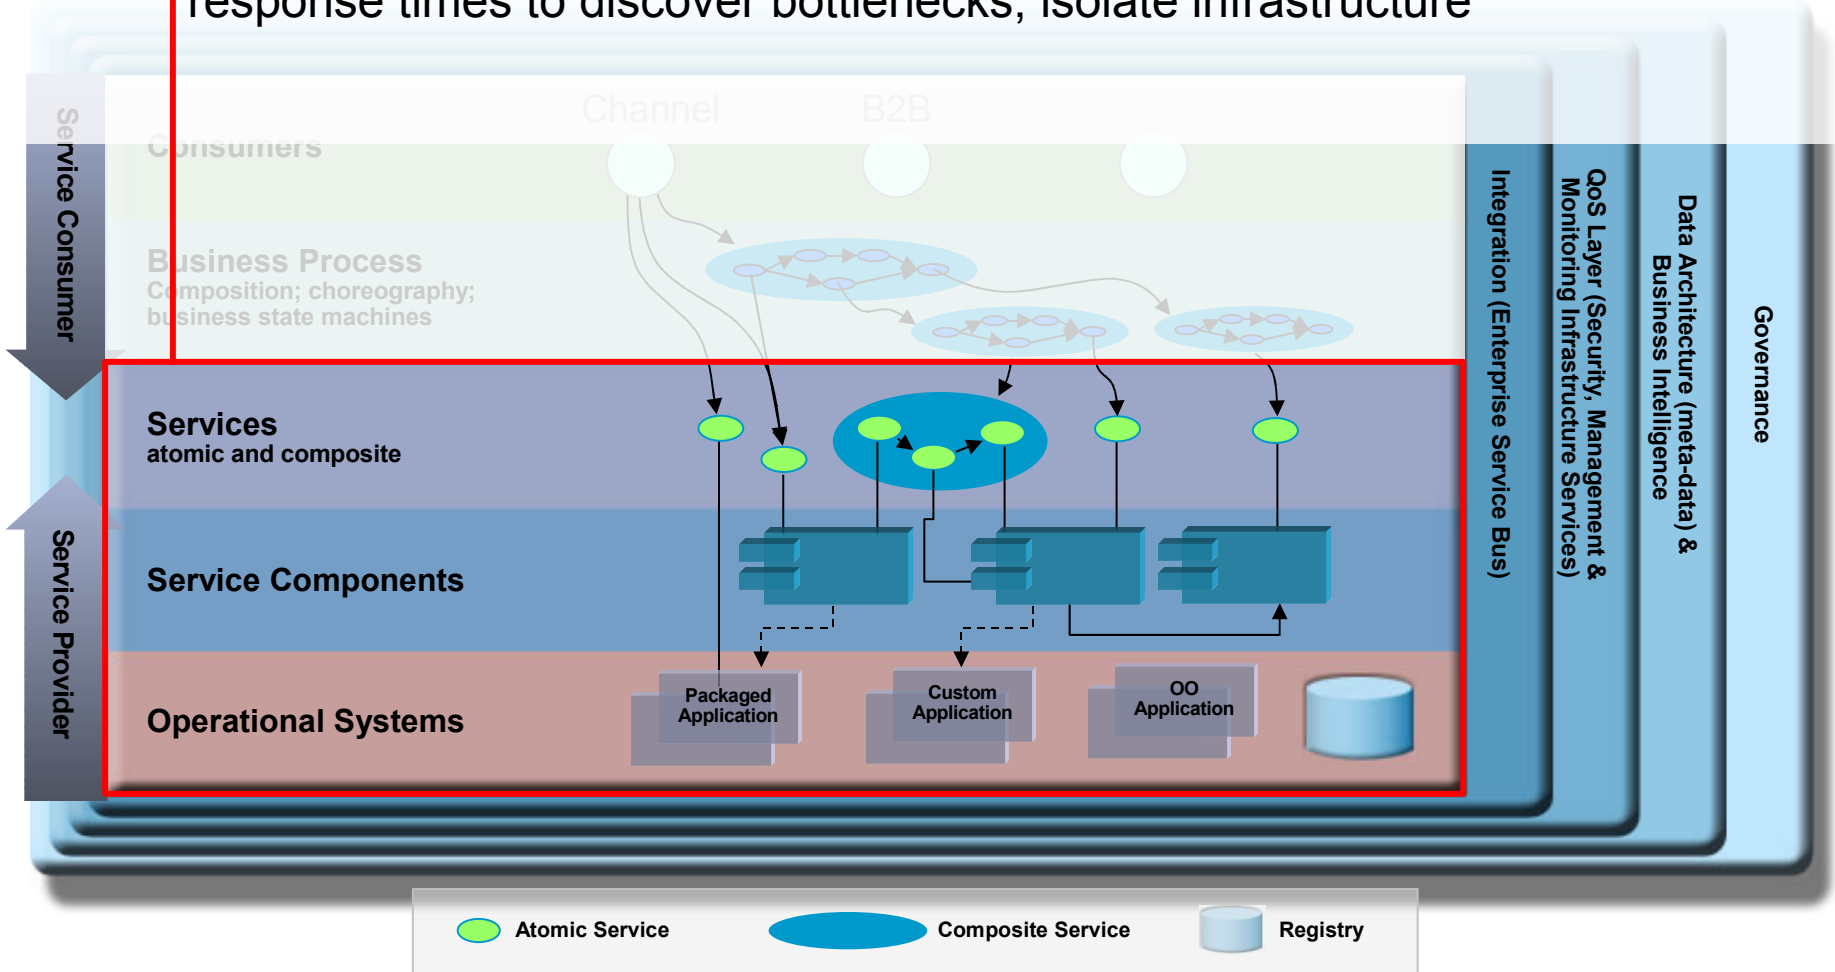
response times to discover bottlenecks, isolate infrastructure

Channel

B2B

Consumers

Business Process
Composition; choreography; business state machines

Service Consumer

Service Provider

Services
atomic and composite

Service Components

Operational Systems

Packaged Application

Custom Application

OO Application

Integration (Enterprise Service Bus)

QoS Layer (Security, Management & Monitoring Infrastructure Services)

Data Architecture (meta-data) & Business Intelligence

Governance

Atomic Service

Composite Service

Registry